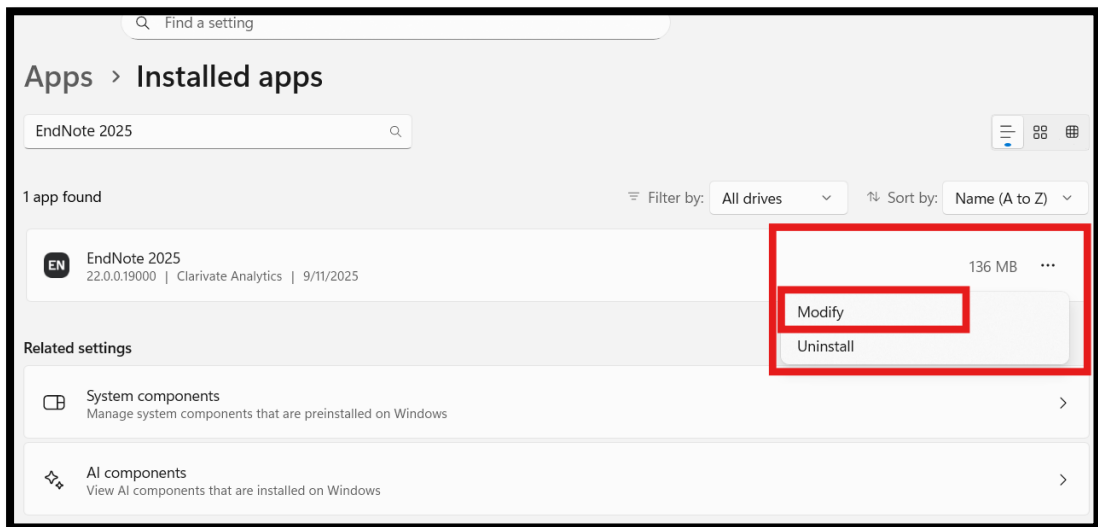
Find a setting

Apps › Installed apps

EndNote 2025

1 app found

Filter by: All drives

Sort by: Name (A to Z)

EN

EndNote 2025
22.0.0.19000 | Clarivate Analytics | 9/11/2025

136 MB

...

Modify

Uninstall

Related settings

System components
Manage system components that are preinstalled on Windows

AI components
View AI components that are installed on Windows